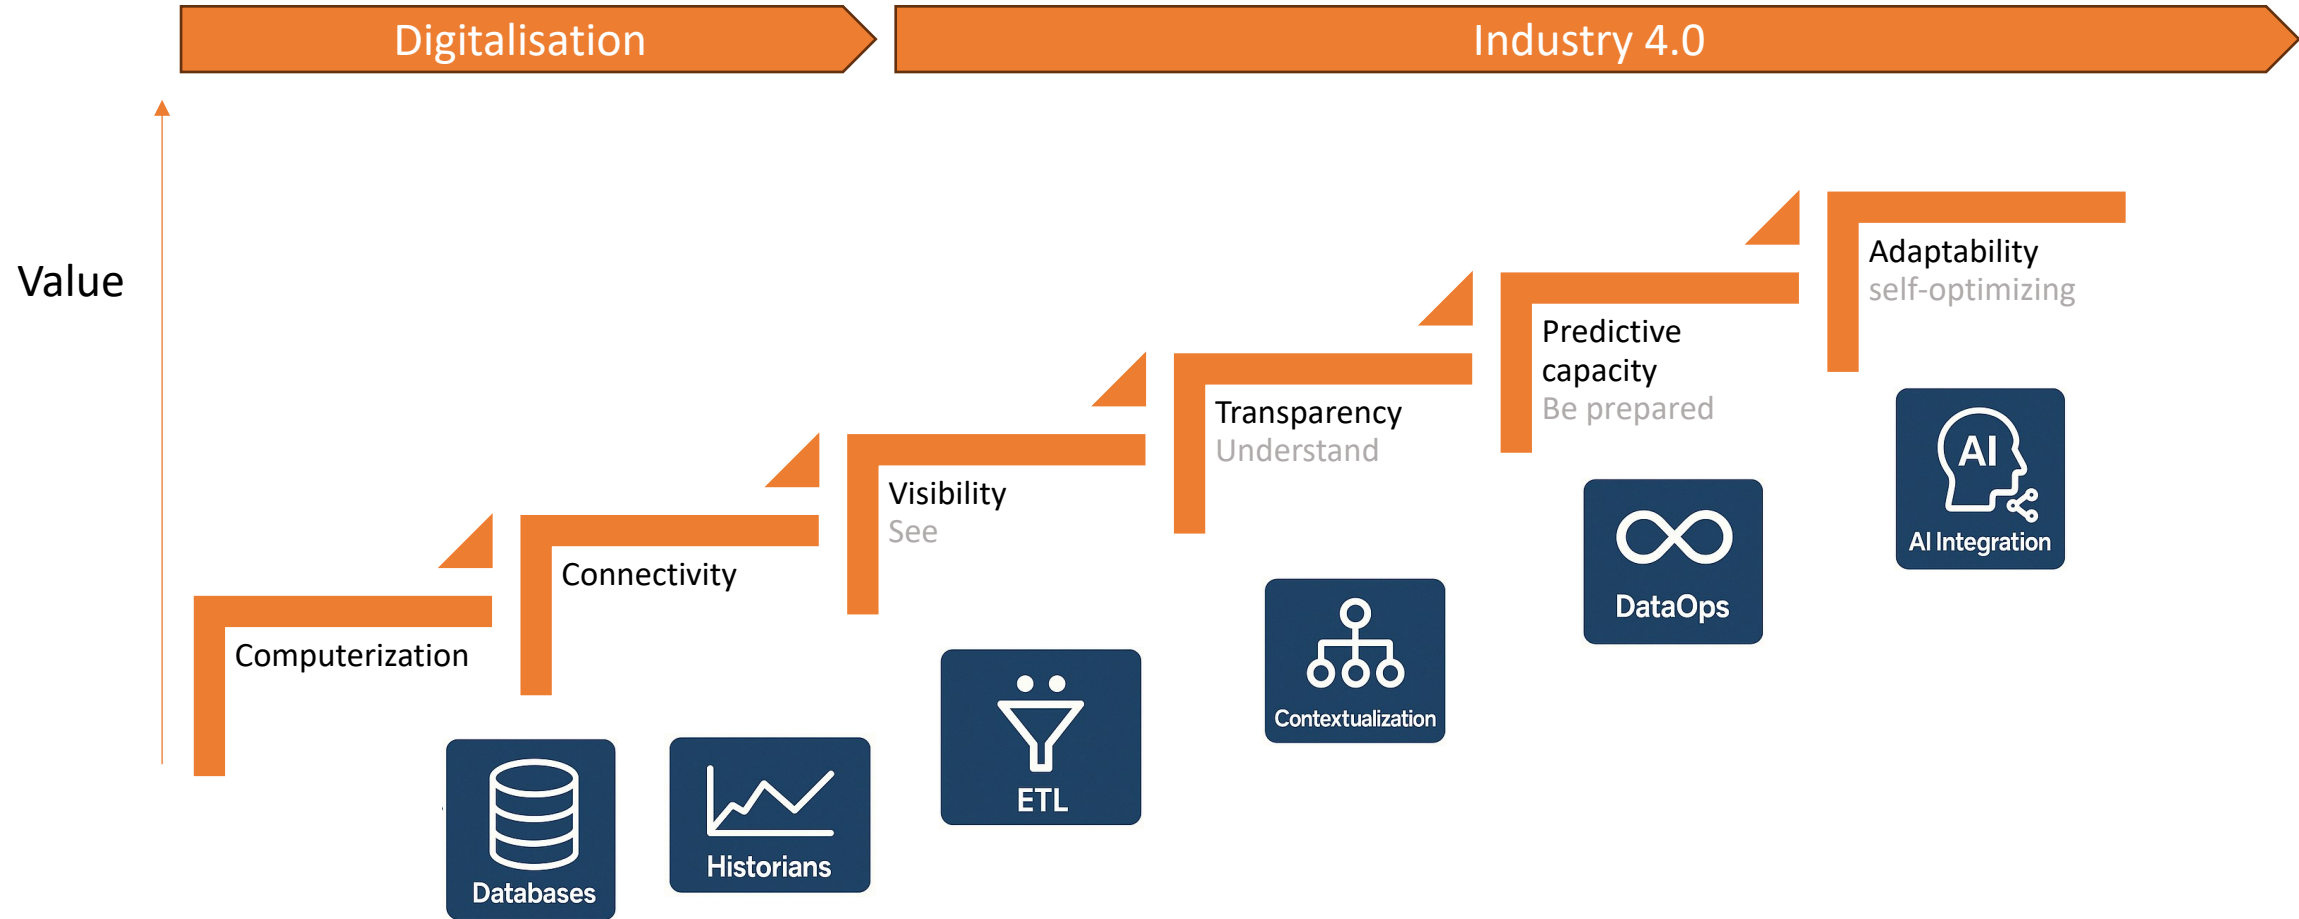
Digitalisation

Industry 4.0

Value

Computerization

Databases

Connectivity

Historians

Visibility
See

ETL

Transparency
Understand

Contextualization

Predictive capacity
Be prepared

DataOps

Adaptability
self-optimizing

AI

AI Integration